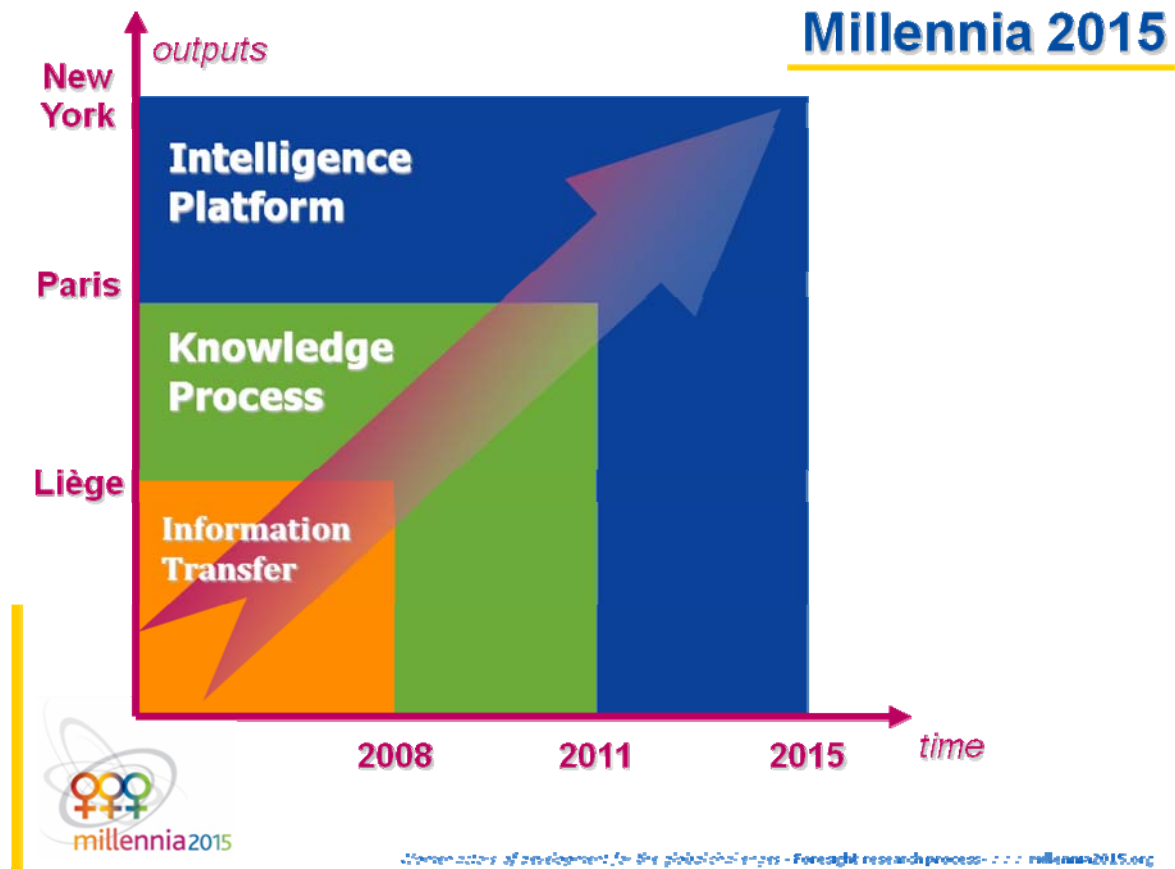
Millennia 2015

outputs

New York

Paris

Liège

Intelligence Platform

Knowledge Process

Information Transfer

2008

2011

2015

time

millennia2015

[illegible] of development for the global challenges - Foresight research process - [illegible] millennia2015.org